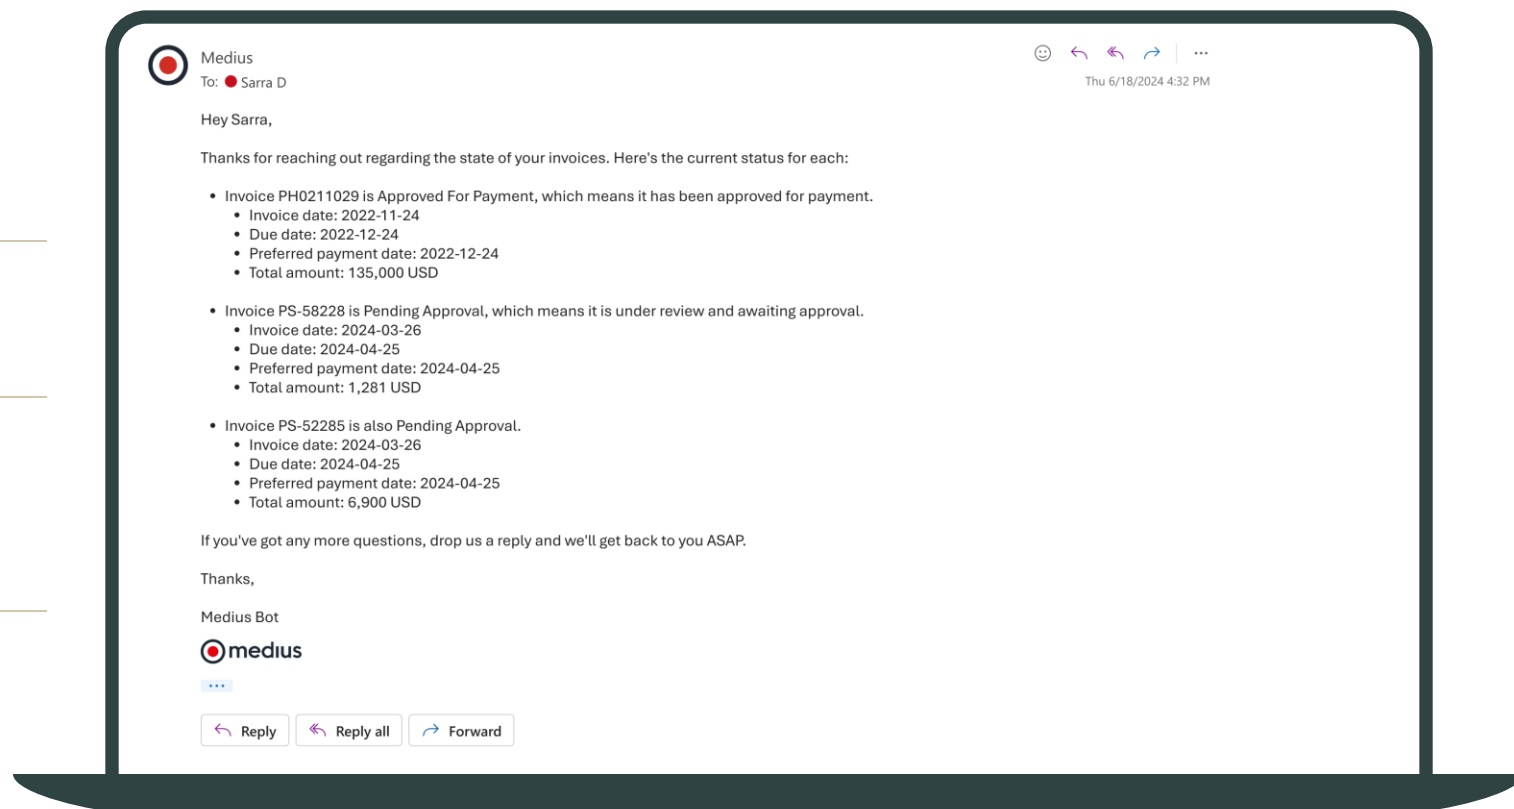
Medius
To: Sarra D

Thu 6/18/2024 4:32 PM

Hey Sarra,

Thanks for reaching out regarding the state of your invoices. Here's the current status for each:

- Invoice PH0211029 is Approved For Payment, which means it has been approved for payment.
  - Invoice date: 2022-11-24
  - Due date: 2022-12-24
  - Preferred payment date: 2022-12-24
  - Total amount: 135,000 USD

- Invoice PS-58228 is Pending Approval, which means it is under review and awaiting approval.
  - Invoice date: 2024-03-26
  - Due date: 2024-04-25
  - Preferred payment date: 2024-04-25
  - Total amount: 1,281 USD

- Invoice PS-52285 is also Pending Approval.
  - Invoice date: 2024-03-26
  - Due date: 2024-04-25
  - Preferred payment date: 2024-04-25
  - Total amount: 6,900 USD

If you've got any more questions, drop us a reply and we'll get back to you ASAP.

Thanks,

Medius Bot

medius

...

Reply Reply all Forward